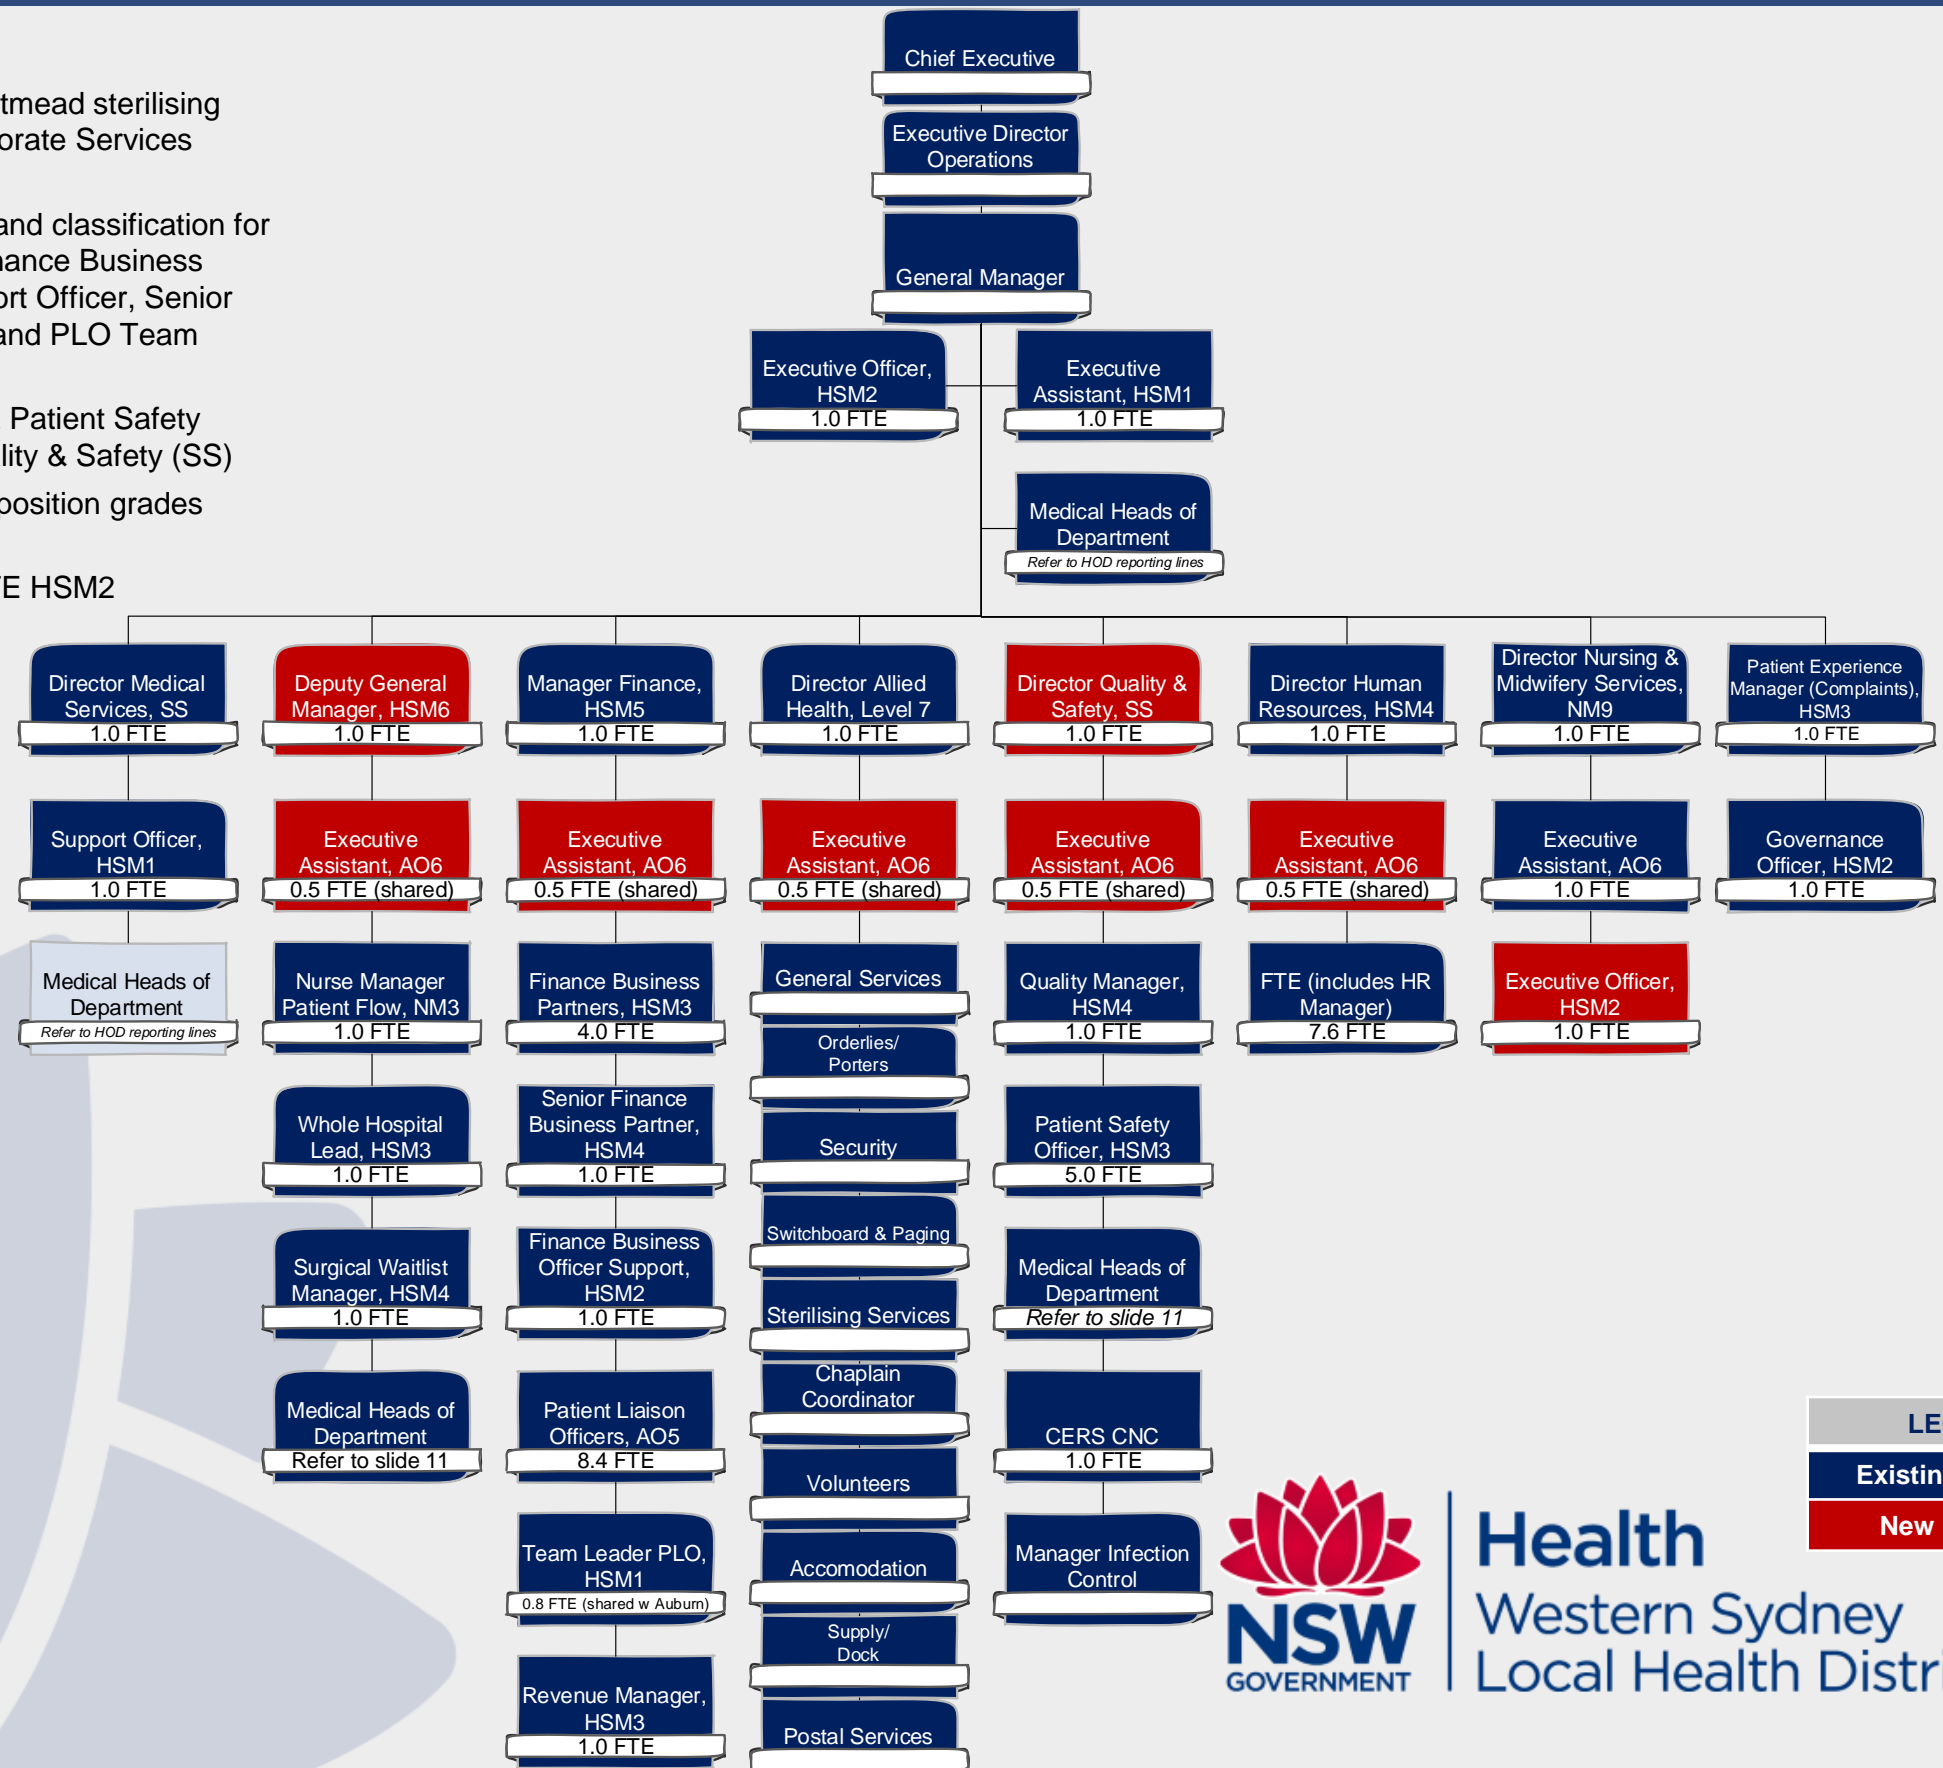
tmead sterilising
orate Services

and classification for
ance Business
ort Officer, Senior
and PLO Team

Patient Safety
lity & Safety (SS)
position grades

E HSM2

Chief Executive

Executive Director Operations

General Manager

Executive Officer, HSM2
1.0 FTE

Executive Assistant, HSM1
1.0 FTE

Medical Heads of Department
Refer to HOD reporting lines

Director Medical Services, SS
1.0 FTE

Support Officer, HSM1
1.0 FTE

Medical Heads of Department
Refer to HOD reporting lines

Deputy General Manager, HSM6
1.0 FTE

Executive Assistant, AO6
0.5 FTE (shared)

Nurse Manager Patient Flow, NM3
1.0 FTE

Whole Hospital Lead, HSM3
1.0 FTE

Surgical Waitlist Manager, HSM4
1.0 FTE

Medical Heads of Department
Refer to slide 11

Manager Finance, HSM5
1.0 FTE

Executive Assistant, AO6
0.5 FTE (shared)

Finance Business Partners, HSM3
4.0 FTE

Senior Finance Business Partner, HSM4
1.0 FTE

Finance Business Officer Support, HSM2
1.0 FTE

Patient Liaison Officers, AO5
8.4 FTE

Team Leader PLO, HSM1
0.8 FTE (shared w Auburn)

Revenue Manager, HSM3
1.0 FTE

Director Allied Health, Level 7
1.0 FTE

Executive Assistant, AO6
0.5 FTE (shared)

General Services

Orderlies/ Porters

Security

Switchboard & Paging

Sterilising Services

Chaplain Coordinator

Volunteers

Accomodation

Supply/ Dock

Postal Services

Director Quality & Safety, SS
1.0 FTE

Executive Assistant, AO6
0.5 FTE (shared)

Quality Manager, HSM4
1.0 FTE

Patient Safety Officer, HSM3
5.0 FTE

Medical Heads of Department
Refer to slide 11

CERS CNC
1.0 FTE

Manager Infection Control

Director Human Resources, HSM4
1.0 FTE

Executive Assistant, AO6
0.5 FTE (shared)

FTE (includes HR Manager)
7.6 FTE

Director Nursing & Midwifery Services, NM9
1.0 FTE

Executive Assistant, AO6
1.0 FTE

Executive Officer, HSM2
1.0 FTE

Patient Experience Manager (Complaints), HSM3
1.0 FTE

Governance Officer, HSM2
1.0 FTE

LE
Existin
New

NSW GOVERNMENT
Health
Western Sydney
Local Health Distr